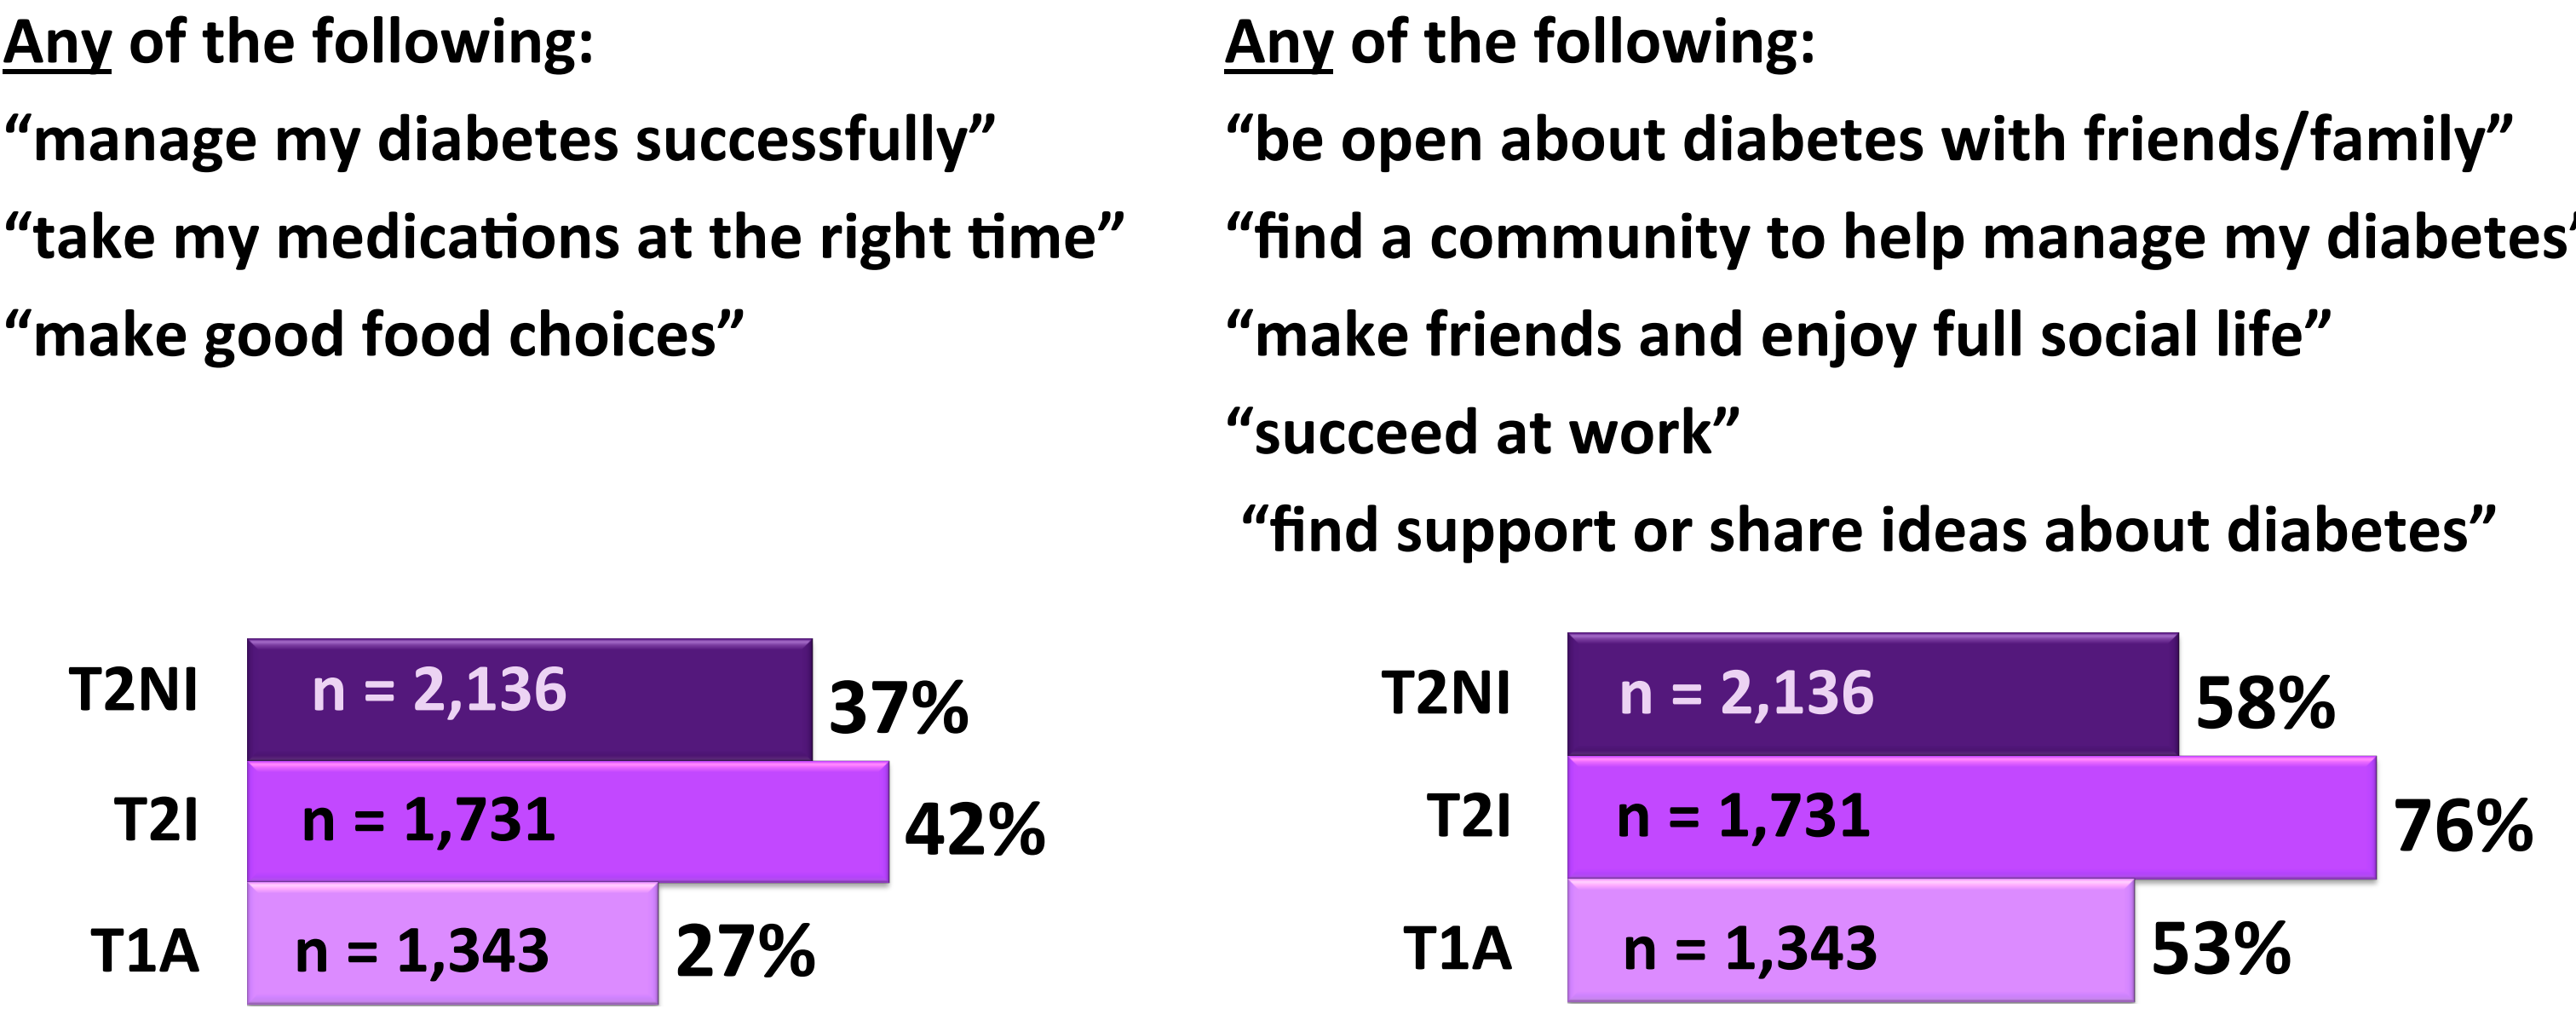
Any of the following:

“manage my diabetes successfully”

“take my medications at the right time”

“make good food choices”

T2NI n = 2,136 37%

T2I n = 1,731 42%

T1A n = 1,343 27%

Any of the following:

“be open about diabetes with friends/family”

“find a community to help manage my diabetes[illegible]

“make friends and enjoy full social life”

“succeed at work”

“find support or share ideas about diabetes”

T2NI n = 2,136 58%

T2I n = 1,731 76%

T1A n = 1,343 53%